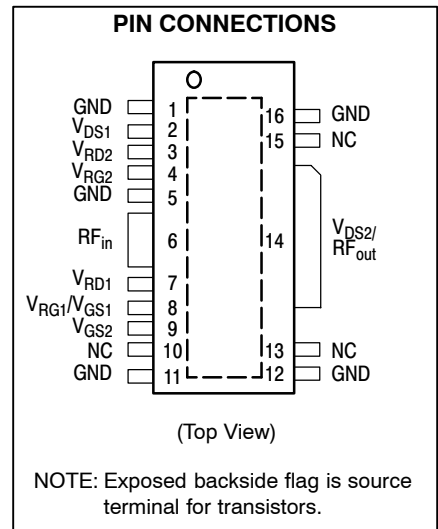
PIN CONNECTIONS

GND 1
$V_{DS1}$ 2
$V_{RD2}$ 3
$V_{RG2}$ 4
GND 5
$RF_{in}$ 6
$V_{RD1}$ 7
$V_{RG1}/V_{GS1}$ 8
$V_{GS2}$ 9
NC 10
GND 11

16 GND
15 NC
14 $V_{DS2}/$ $RF_{out}$
13 NC
12 GND

(Top View)

NOTE: Exposed backside flag is source terminal for transistors.